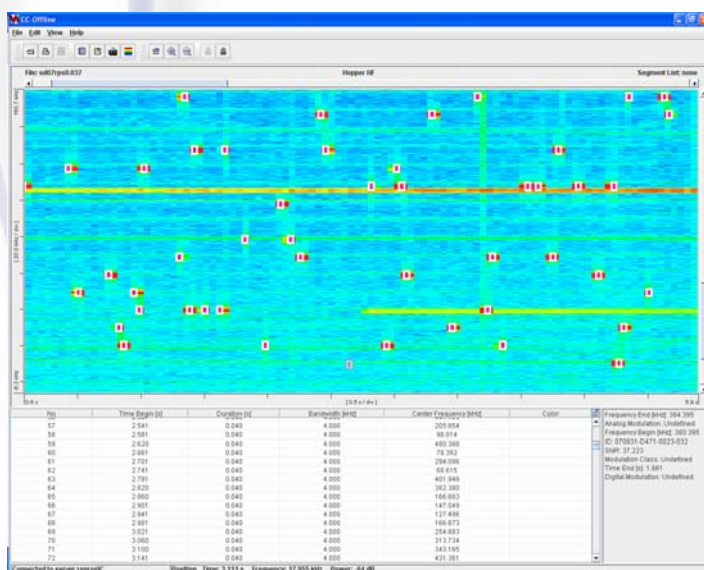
CC-Offline

File Edit View Help

File: sdi07rpu0.037

Hopper HF

Segment List: none

0.0 s

[0.5 s / div]

8.0 s

| No | Time Begin [s] | Duration [s] | Bandwidth [kHz] | Center Frequency [kHz] | Color |
|---|---|---|---|---|---|
| 57 | 2.541 | 0.040 | 4.000 | 205.954 | |
| 58 | 2.581 | 0.040 | 4.000 | 98.014 | |
| 59 | 2.620 | 0.040 | 4.000 | 400.388 | |
| 60 | 2.661 | 0.040 | 4.000 | 79.382 | |
| 61 | 2.701 | 0.040 | 4.000 | 294.096 | |
| 62 | 2.741 | 0.040 | 4.000 | 60.615 | |
| 63 | 2.781 | 0.040 | 4.000 | 401.949 | |
| 64 | 2.820 | 0.040 | 4.000 | 382.385 | |
| 65 | 2.860 | 0.040 | 4.000 | 166.693 | |
| 66 | 2.901 | 0.040 | 4.000 | 147.049 | |
| 67 | 2.941 | 0.040 | 4.000 | 127.498 | |
| 68 | 2.981 | 0.040 | 4.000 | 166.673 | |
| 69 | 3.021 | 0.040 | 4.000 | 254.693 | |
| 70 | 3.060 | 0.040 | 4.000 | 313.734 | |
| 71 | 3.100 | 0.040 | 4.000 | 343.165 | |
| 72 | 3.141 | 0.040 | 4.000 | 431.361 | |

Frequency End [kHz]: 384.395
Analog Modulation: Undefined
Frequency Begin [kHz]: 380.395
ID: 070831-D471-0023-032
SNR: 37.223
Modulation Class: Undefined
Time End [s]: 1.981
Digital Modulation: Undefined

Connected to server sensorX
Position: Time: 3.111 s Frequency: 57.953 kHz Power: -64 dB